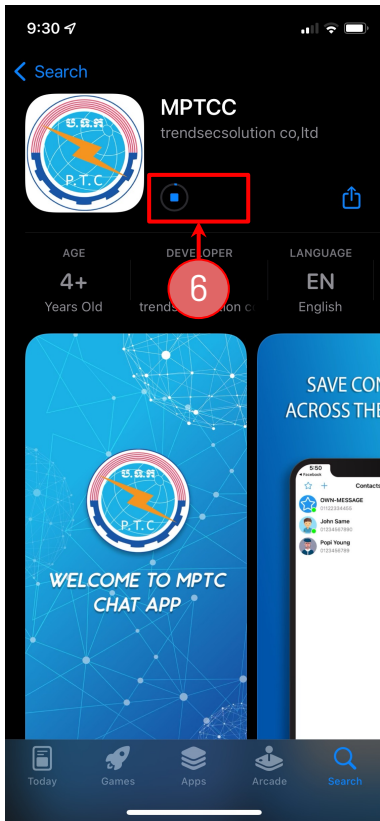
9:30

Search

MPTCC
trendsecsolution co,ltd

P.T.C

AGE
4+
Years Old

DEVELOPER
trends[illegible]tion c

6

LANGUAGE
EN
English

WELCOME TO MPTC CHAT APP

SAVE CON
ACROSS THE

5:50
Contacts
OWN-MESSAGE
0123334455
John Same
0123456789
Popi Young
0123456789

Today
Games
Apps
Arcade
Search